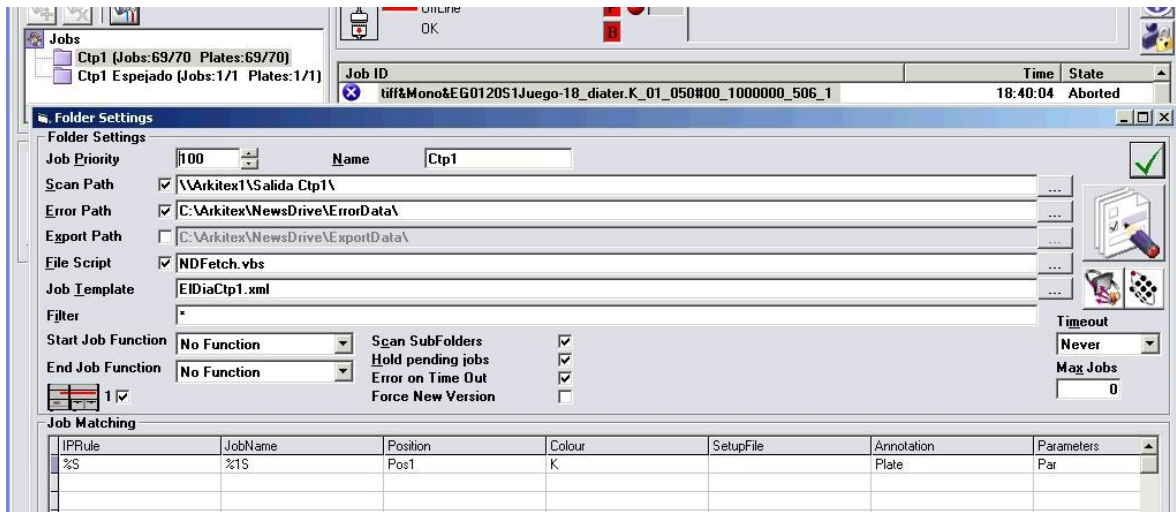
Jobs
Ctp1 (Jobs:69/70 Plates:69/70)
Ctp1 Espejado (Jobs:1/1 Plates:1/1)

OnLine
OK

| Job ID | Time | State |
|---|---|---|
| tiff&Mono&EG0120S1Juego-18_diater.K_01_050#00_1000000_506_1 | 18:40:04 | Aborted |

Folder Settings

Folder Settings
Job Priority 100
Name Ctp1
Scan Path \\Arkitex1\Salida Ctp1\
Error Path C:\Arkitex\NewsDrive\ErrorData\
Export Path C:\Arkitex\NewsDrive\ExportData\
File Script NDFetch.vbs
Job Template ElDiaCtp1.xml
Filter *
Start Job Function No Function
End Job Function No Function
Scan SubFolders
Hold pending jobs
Error on Time Out
Force New Version
1
Timeout
Never
Max Jobs
0

Job Matching

| IPRule | JobName | Position | Colour | SetupFile | Annotation | Parameters |
|---|---|---|---|---|---|---|
| %S | %1S | Pos1 | K | | Plate | Par |